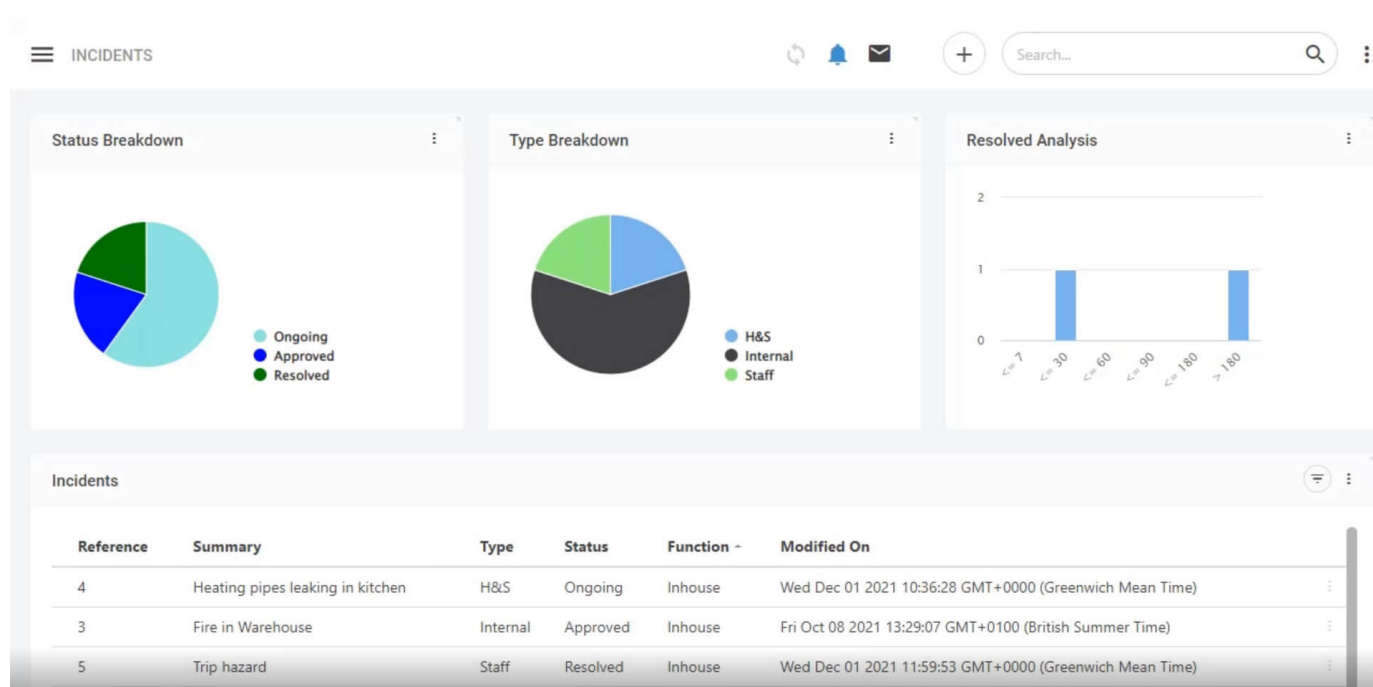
INCIDENTS

Search...

Status Breakdown

Ongoing
Approved
Resolved

Type Breakdown

H&S
Internal
Staff

Resolved Analysis

2
1
0
<= 7
<= 30
<= 60
<= 90
<= 180
> 180

Incidents

| Reference | Summary | Type | Status | Function | Modified On |
|---|---|---|---|---|---|
| 4 | Heating pipes leaking in kitchen | H&S | Ongoing | Inhouse | Wed Dec 01 2021 10:36:28 GMT+0000 (Greenwich Mean Time) |
| 3 | Fire in Warehouse | Internal | Approved | Inhouse | Fri Oct 08 2021 13:29:07 GMT+0100 (British Summer Time) |
| 5 | Trip hazard | Staff | Resolved | Inhouse | Wed Dec 01 2021 11:59:53 GMT+0000 (Greenwich Mean Time) |